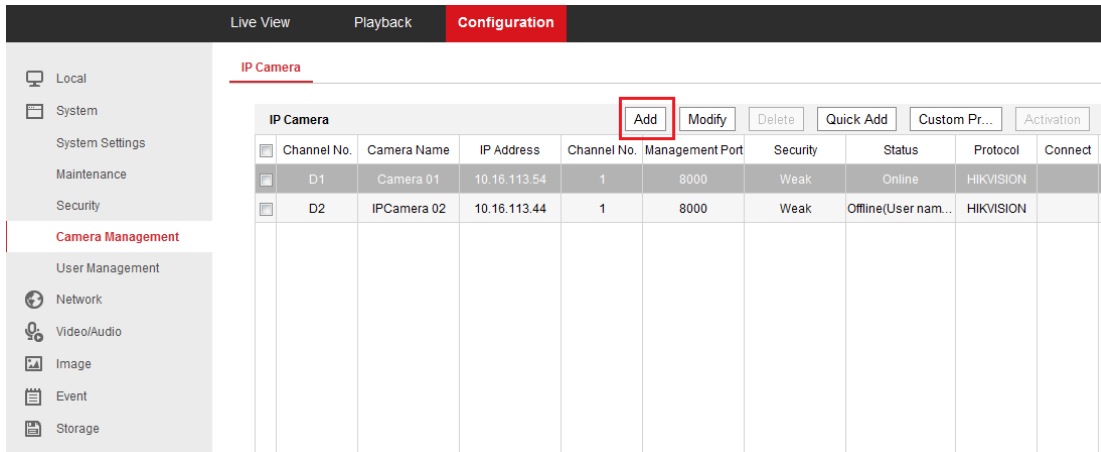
Live View Playback Configuration

Local
System
System Settings
Maintenance
Security
Camera Management
User Management
Network
Video/Audio
Image
Event
Storage

IP Camera

IP Camera
Add Modify Delete Quick Add Custom Pr... Activation

| | Channel No. | Camera Name | IP Address | Channel No. | Management Port | Security | Status | Protocol | Connect |
|---|---|---|---|---|---|---|---|---|---|
| | D1 | Camera 01 | 10.16.113.54 | 1 | 8000 | Weak | Online | HIKVISION | |
| | D2 | IPCamera 02 | 10.16.113.44 | 1 | 8000 | Weak | Offline(User nam... | HIKVISION | |